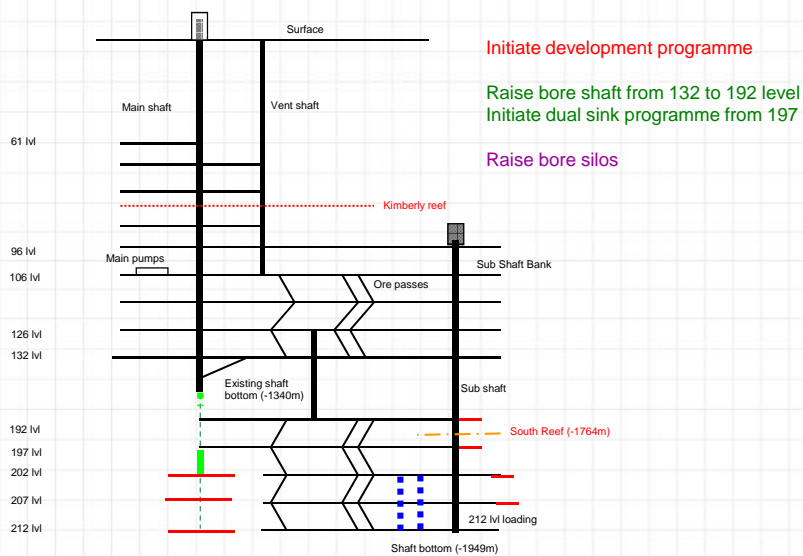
Surface

Initiate development programme

Raise bore shaft from 132 to 192 level
Initiate dual sink programme from 197

Raise bore silos

Main shaft

Vent shaft

61 lvl

Kimberly reef

96 lvl

Main pumps

Sub Shaft Bank

106 lvl

Ore passes

126 lvl

132 lvl

Existing shaft bottom (-1340m)

Sub shaft

192 lvl

South Reef (-1764m)

197 lvl

202 lvl

207 lvl

212 lvl

212 lvl loading

Shaft bottom (-1949m)